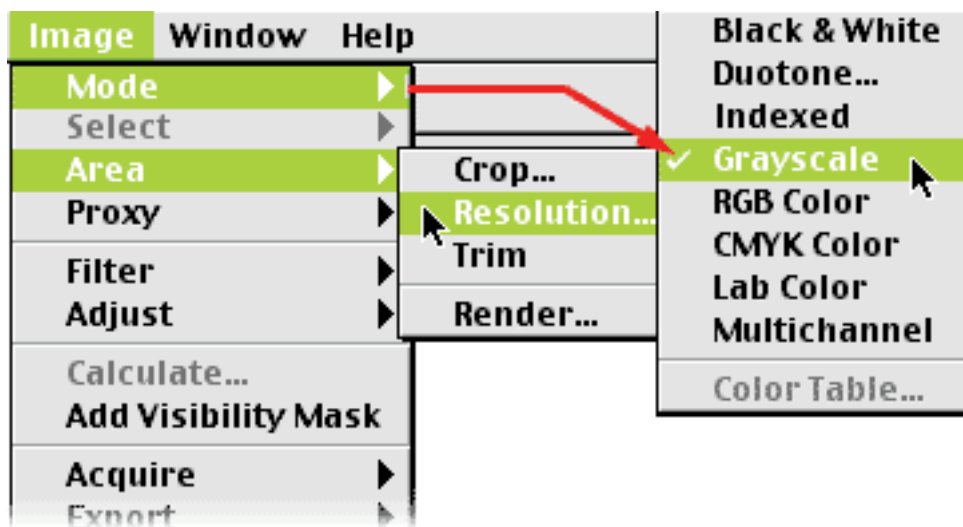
Image Window Help

Mode
Select
Area
Proxy
Filter
Adjust
Calculate...
Add Visibility Mask
Acquire
Export

Crop...
Resolution...
Trim
Render...

Black & White
Duotone...
Indexed
✓ Grayscale
RGB Color
CMYK Color
Lab Color
Multichannel
Color Table...